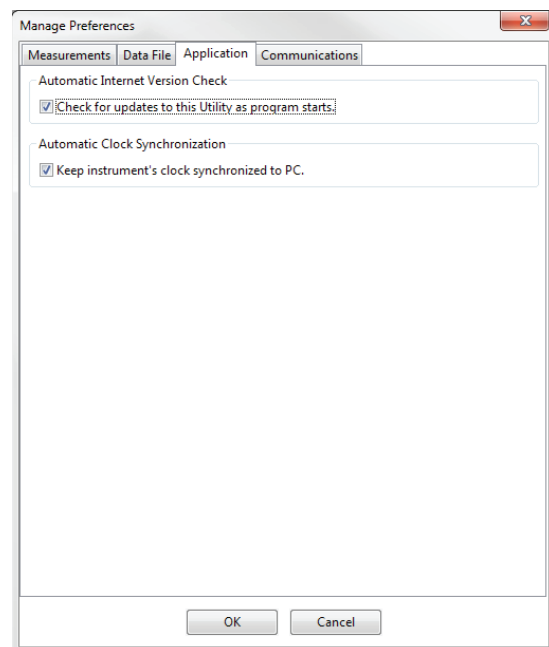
Manage Preferences

Measurements | Data File | Application | Communications

Automatic Internet Version Check

Check for updates to this Utility as program starts.

Automatic Clock Synchronization

Keep instrument's clock synchronized to PC.

OK

Cancel